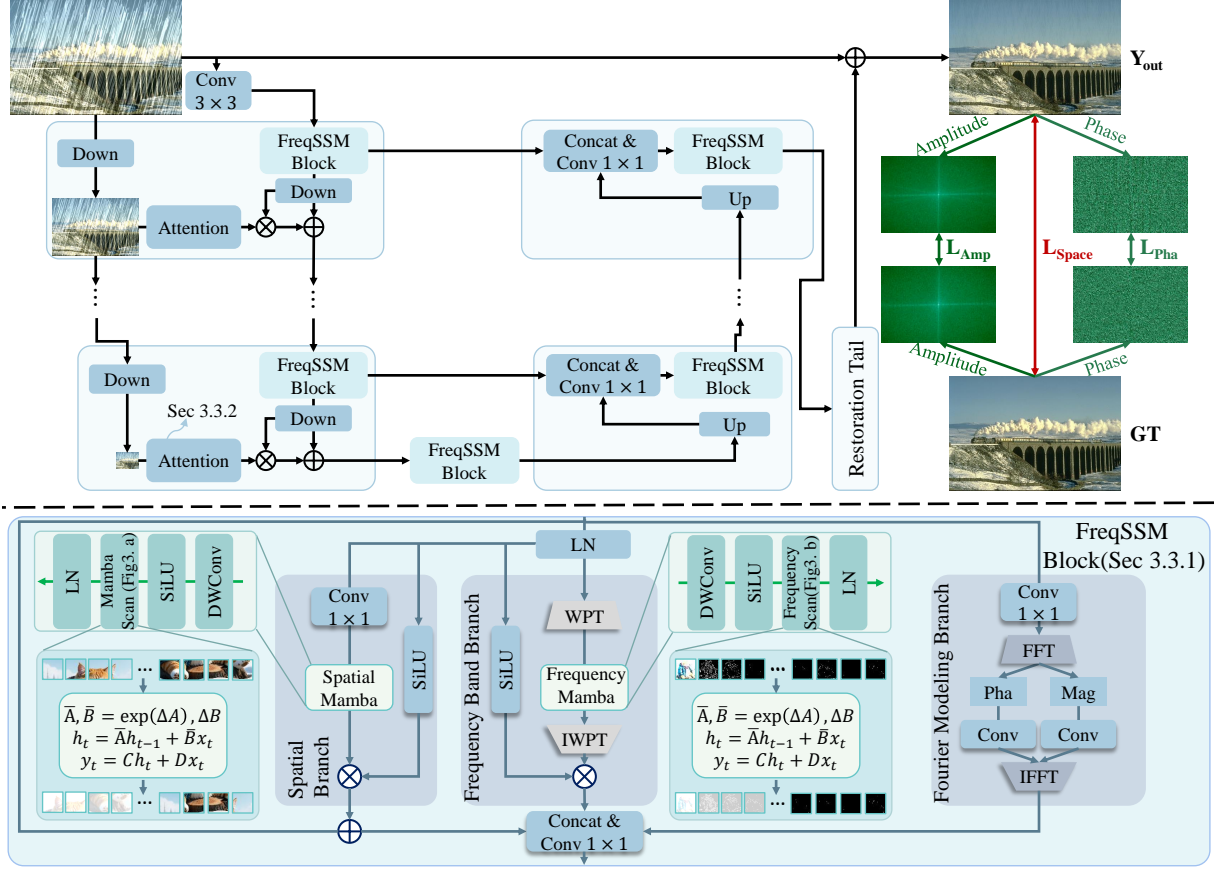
Conv $3 \times 3$

$\mathbf{Y_{out}}$

Down

FreqSSM Block

Concat & Conv $1 \times 1$

FreqSSM Block

Amplitude

Phase

Down

Attention

Up

$\mathbf{L_{Amp}}$

$\mathbf{L_{Space}}$

$\mathbf{L_{Pha}}$

⋮

⋮

⋮

Amplitude

Phase

Down

FreqSSM Block

Concat & Conv $1 \times 1$

FreqSSM Block

Restoration Tail

Sec 3.3.2

Down

Attention

FreqSSM Block

Up

GT

LN

Mamba Scan (Fig3. a)

SiLU

DWConv

Conv $1 \times 1$

SiLU

Spatial Mamba

Spatial Branch

LN

WPT

SiLU

Frequency Mamba

IWPT

Frequency Band Branch

DWConv

SiLU

Frequency Scan(Fig3. b)

LN

FreqSSM Block(Sec 3.3.1)

Fourier Modeling Branch

Conv $1 \times 1$

FFT

Pha

Mag

Conv

Conv

IFFT

$\overline{A}, \overline{B} = \exp(\Delta A), \Delta B$
$h_t = \overline{A}h_{t-1} + \overline{B}x_t$
$y_t = Ch_t + Dx_t$

$\overline{A}, \overline{B} = \exp(\Delta A), \Delta B$
$h_t = \overline{A}h_{t-1} + \overline{B}x_t$
$y_t = Ch_t + Dx_t$

Concat & Conv $1 \times 1$